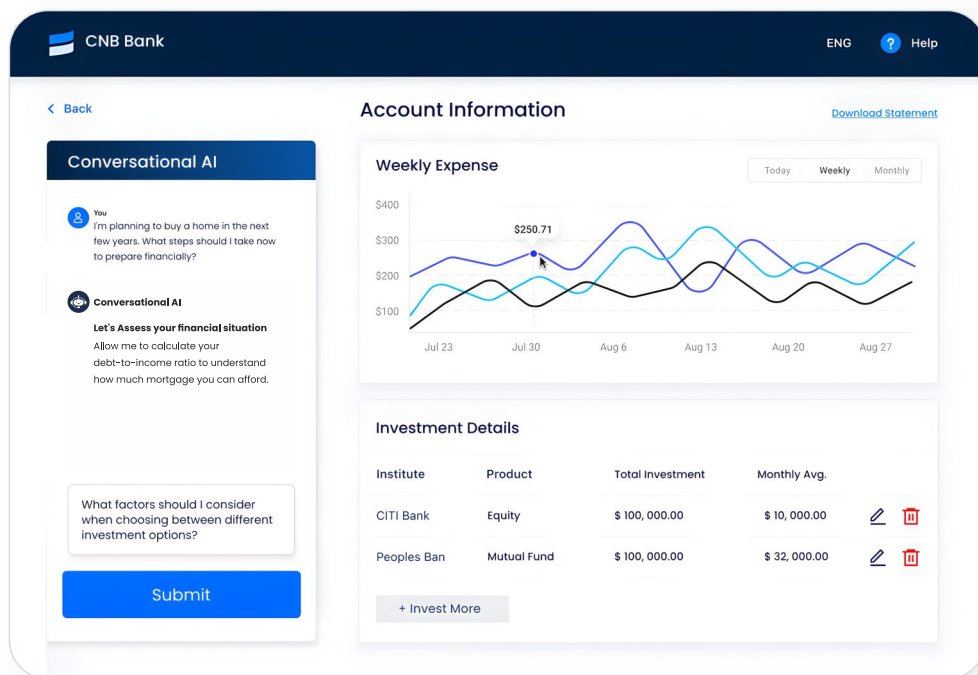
CNB Bank

ENG ? Help

< Back

Conversational AI

You
I'm planning to buy a home in the next few years. What steps should I take now to prepare financially?

Conversational AI

Let's Assess your financial situation
Allow me to calculate your debt-to-income ratio to understand how much mortgage you can afford.

What factors should I consider when choosing between different investment options?

Submit

Account Information

Download Statement

Weekly Expense

Today Weekly Monthly

$400
$300
$200
$100

$250.71

Jul 23 Jul 30 Aug 6 Aug 13 Aug 20 Aug 27

Investment Details

| Institute | Product | Total Investment | Monthly Avg. |
|---|---|---|---|
| CITI Bank | Equity | $ 100, 000.00 | $ 10, 000.00 |
| Peoples Ban | Mutual Fund | $ 100, 000.00 | $ 32, 000.00 |

+ Invest More